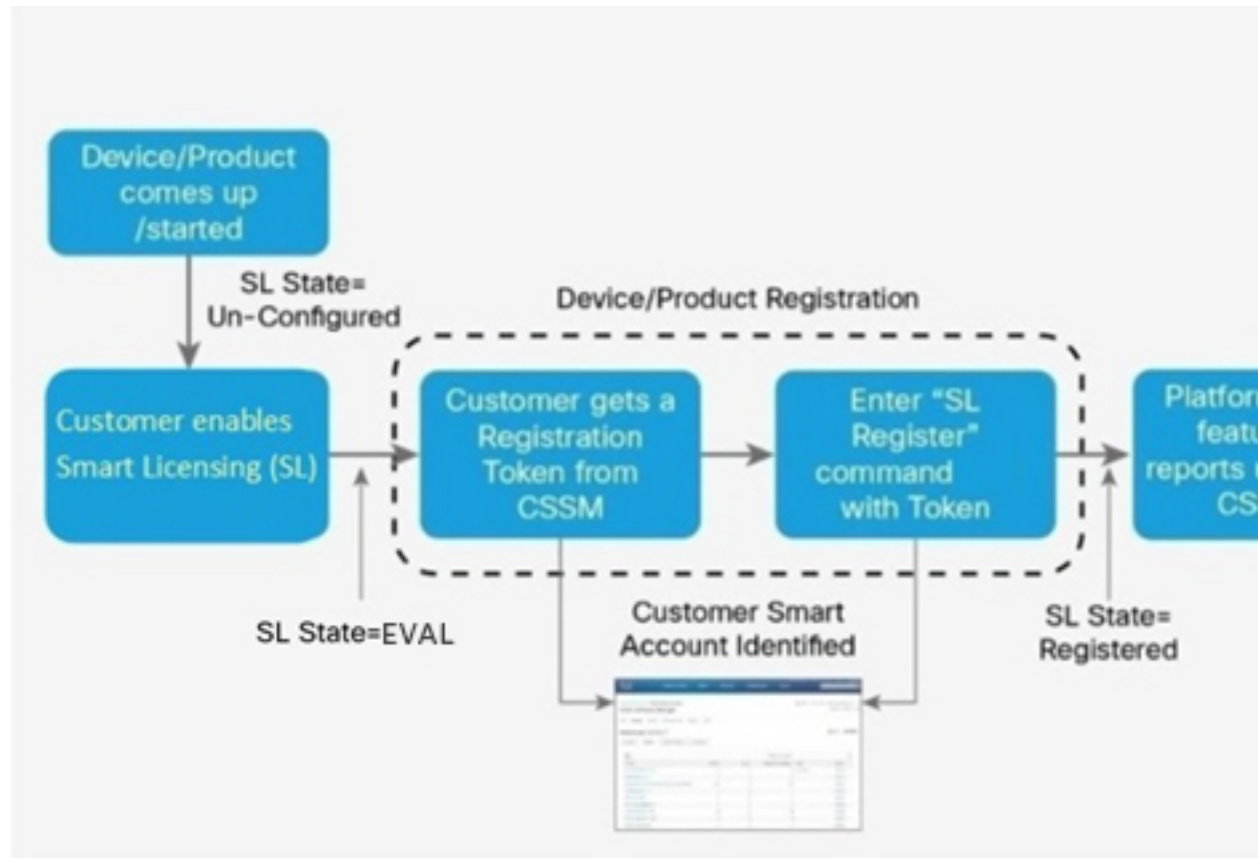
Device/Product comes up /started

SL State= Un-Configured

Device/Product Registration

Customer enables Smart Licensing (SL)

Customer gets a Registration Token from CSSM

Enter "SL Register" command with Token

Platfor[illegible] featu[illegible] reports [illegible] CS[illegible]

SL State=EVAL

Customer Smart Account Identified

SL State= Registered